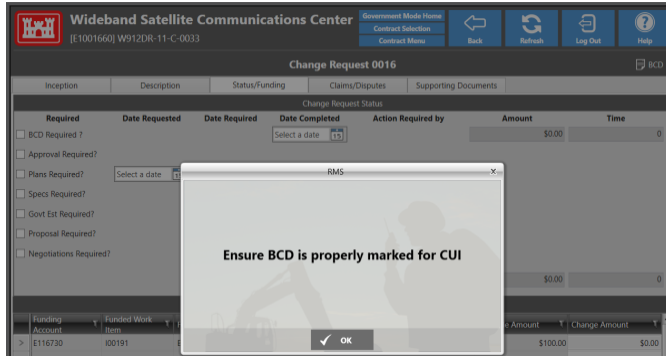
Wideband Satellite Communications Center
[E1001660] W912DR-11-C-0033

Government Mode Home
Contract Selection
Contract Menu

Back
Refresh
Log Out
Help

Change Request 0016

BCD

Inception
Description
Status/Funding
Claims/Disputes
Supporting Documents

Change Request Status

| Required | Date Requested | Date Required | Date Completed | Action Required by | Amount | Time |
|---|---|---|---|---|---|---|
| BCD Required ? | | | Select a date | | $0.00 | 0 |
| Approval Required? | | | | | | |
| Plans Required? | Select a date | | | | | |
| Specs Required? | | | | | | |
| Govt Est Required? | | | | | | |
| Proposal Required? | | | | | | |
| Negotiations Required? | | | | | | |
| | | | | | $0.00 | 0 |

RMS

Ensure BCD is properly marked for CUI

OK

| | Funding Account | Funded Work Item | | Amount | Change Amount |
|---|---|---|---|---|---|
| > | E116730 | I00191 | | $100.00 | $0.00 |